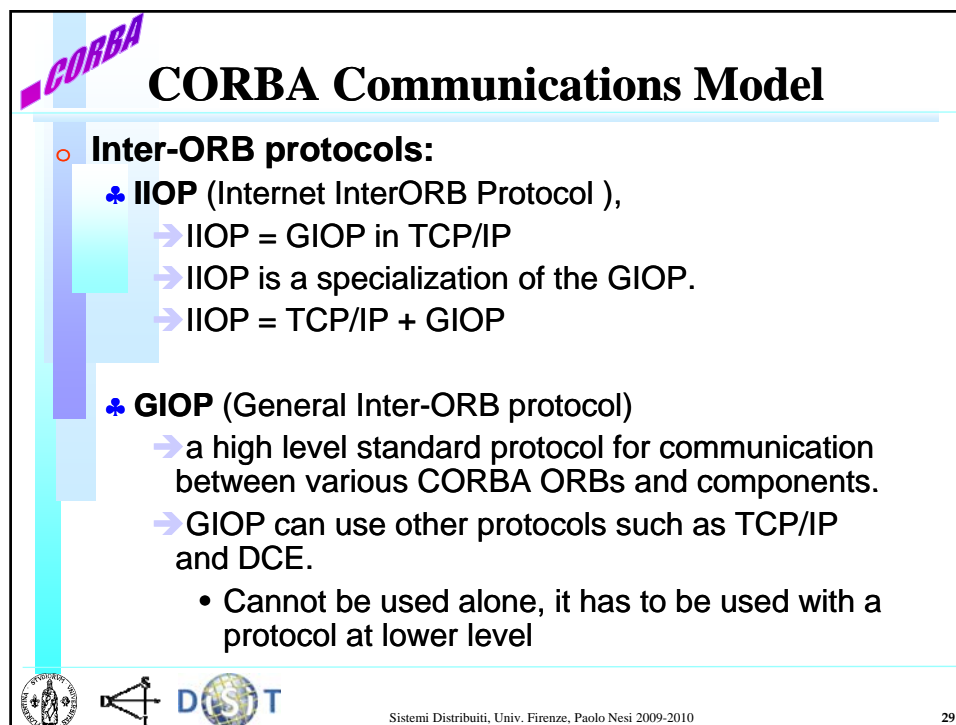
CORBA

CORBA Communications Model

Inter-ORB protocols:

♣ IIOP (Internet InterORB Protocol ),

➔IIOP = GIOP in TCP/IP

➔IIOP is a specialization of the GIOP.

➔IIOP = TCP/IP + GIOP

♣ GIOP (General Inter-ORB protocol)

➔a high level standard protocol for communication between various CORBA ORBs and components.

➔GIOP can use other protocols such as TCP/IP and DCE.

• Cannot be used alone, it has to be used with a protocol at lower level

DISIT

Sistemi Distribuiti, Univ. Firenze, Paolo Nesi 2009-2010

29